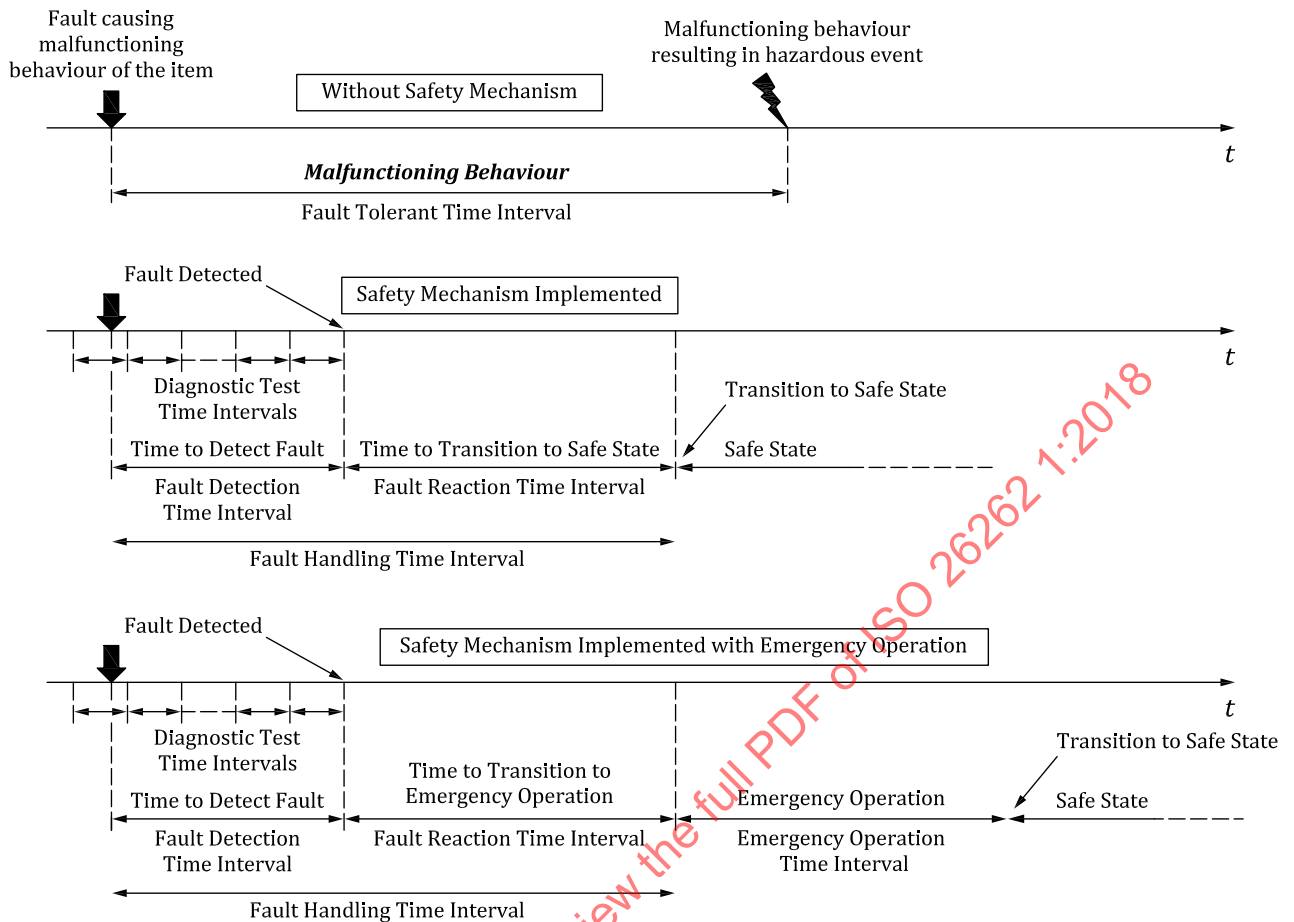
Fault causing malfunctioning behaviour of the item

Malfunctioning behaviour resulting in hazardous event

Without Safety Mechanism

$t$

Malfunctioning Behaviour

Fault Tolerant Time Interval

Fault Detected

Safety Mechanism Implemented

$t$

Diagnostic Test Time Intervals

Transition to Safe State

Time to Detect Fault

Time to Transition to Safe State

Safe State

Fault Detection Time Interval

Fault Reaction Time Interval

Fault Handling Time Interval

Fault Detected

Safety Mechanism Implemented with Emergency Operation

$t$

Diagnostic Test Time Intervals

Transition to Safe State

Time to Transition to Emergency Operation

Time to Detect Fault

Emergency Operation

Safe State

Fault Detection Time Interval

Fault Reaction Time Interval

Emergency Operation Time Interval

Fault Handling Time Interval

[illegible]iew the full PDF of ISO 26262 1:2018